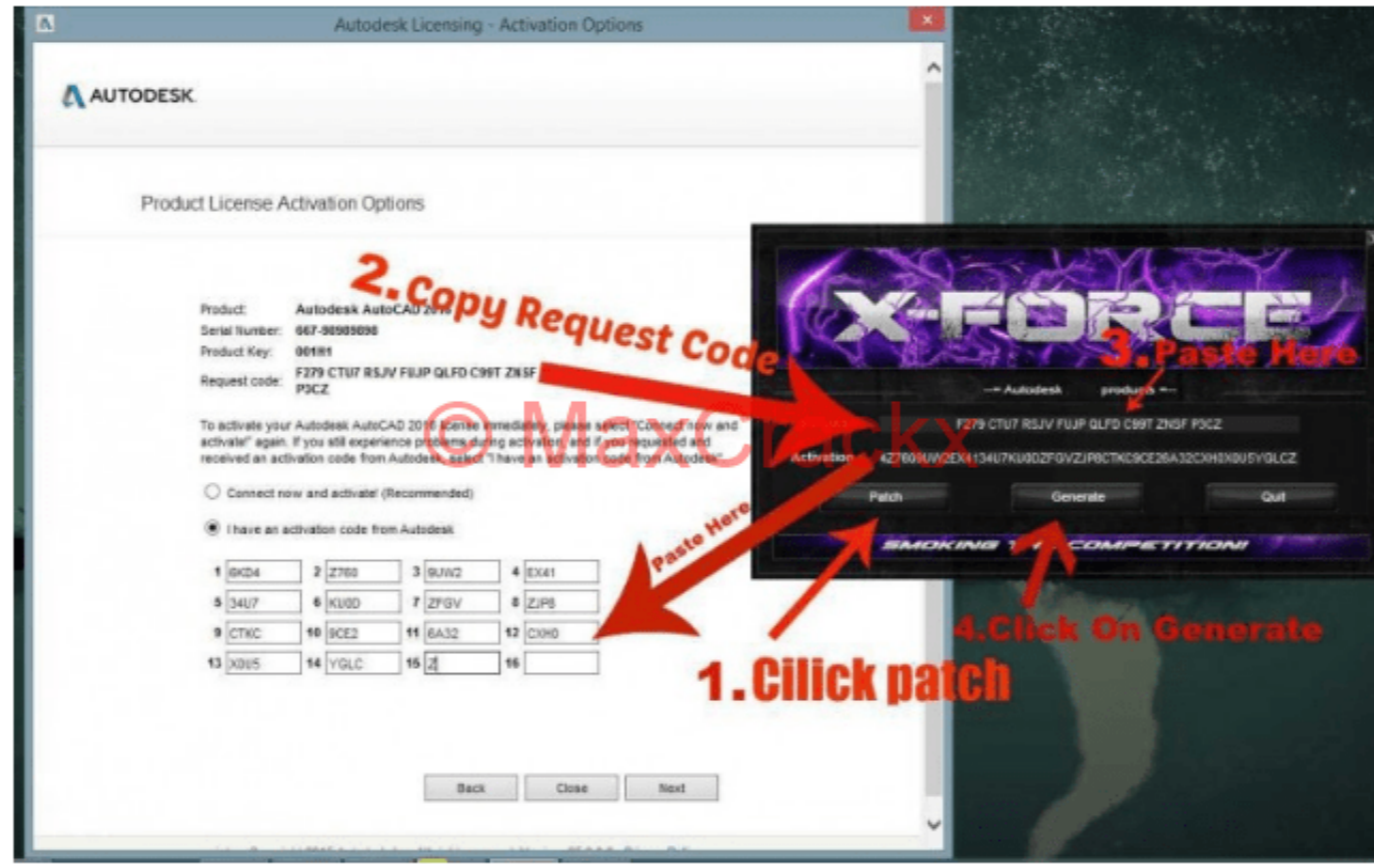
Autodesk Licensing - Activation Options

AUTODESK.

Product License Activation Options

2.Copy Request Code

Product: Autodesk AutoCAD 201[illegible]
Serial Number: 667-98989898
Product Key: 001H1
Request code: F279 CTU7 RSJV FIUJP QLFD C99T ZNSF P3CZ

To activate your Autodesk AutoCAD 2016 license immediately, please select "Connect now and activate!" again. If you still experience problems during activation, and if you requested and received an activation code from Autodesk, select "I have an activation code from Autodesk".

© MaxCrackx

Connect now and activate! (Recommended)

I have an activation code from Autodesk

| 1 | 6KD4 | 2 | Z760 | 3 | 9UW2 | 4 | EX41 |
|---|---|---|---|---|---|---|---|
| 5 | 34U7 | 6 | KU0D | 7 | ZFGV | 8 | ZJP8 |
| 9 | CTKC | 10 | 9CE2 | 11 | 6A32 | 12 | CXH0 |
| 13 | X0U5 | 14 | YGLC | 15 | Z | 16 | |

Paste Here

Back Close Next

X-FORCE

3.Paste Here

-- Autodesk products --

F279 CTU7 RSJV FIUJP QLFD C99T ZNSF P3CZ

Activation 6KZ7609UW2EX4134U7KU0DZFGVZJP8CTKC9CE26A32CXH0X0U5YGLCZ

Patch Generate Quit

SMOKING THE COMPETITION!

4.Click On Generate

1.Cilick patch